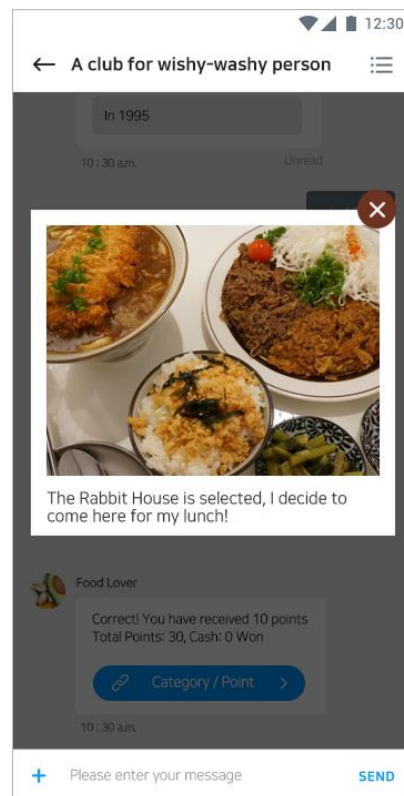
12:30

A club for wishy-washy person

In 1995

10 : 30 a.m.

Unread

The Rabbit House is selected, I decide to come here for my lunch!

Food Lover

Correct! You have received 10 points
Total Points: 30, Cash: 0 Won

Category / Point

10 : 30 a.m.

+ Please enter your message

SEND